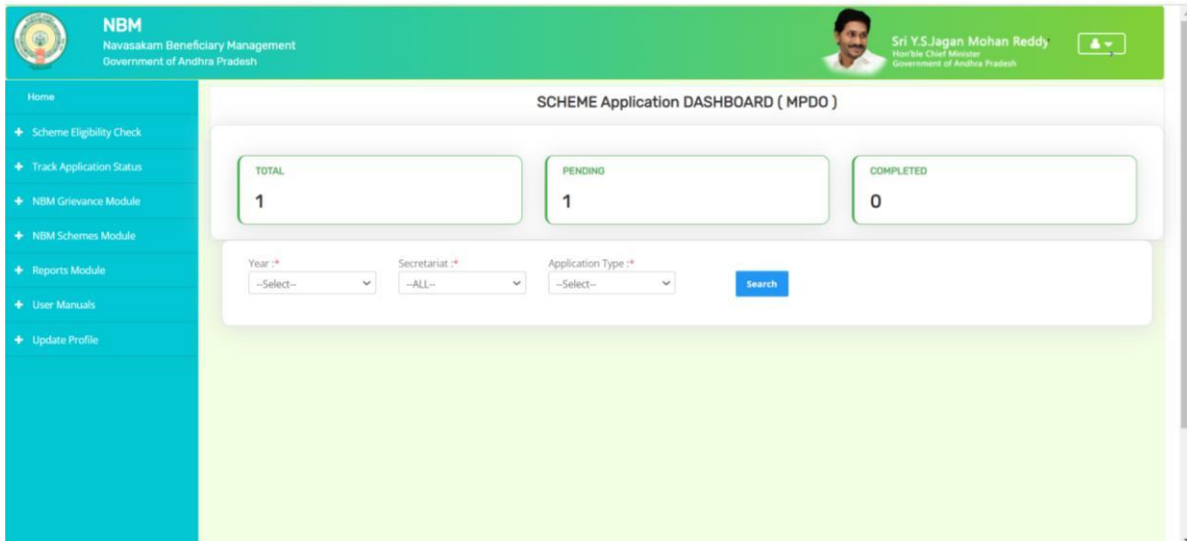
NBM
Navasakam Beneficiary Management
Government of Andhra Pradesh

Sri Y.S.Jagan Mohan Reddy
Hon'ble Chief Minister
Government of Andhra Pradesh

Home
+ Scheme Eligibility Check
+ Track Application Status
+ NBM Grievance Module
+ NBM Schemes Module
+ Reports Module
+ User Manuals
+ Update Profile

SCHEME Application DASHBOARD ( MPDO )

TOTAL
1

PENDING
1

COMPLETED
0

Year :*
--Select--

Secretariat :*
--ALL--

Application Type :*
--Select--

Search